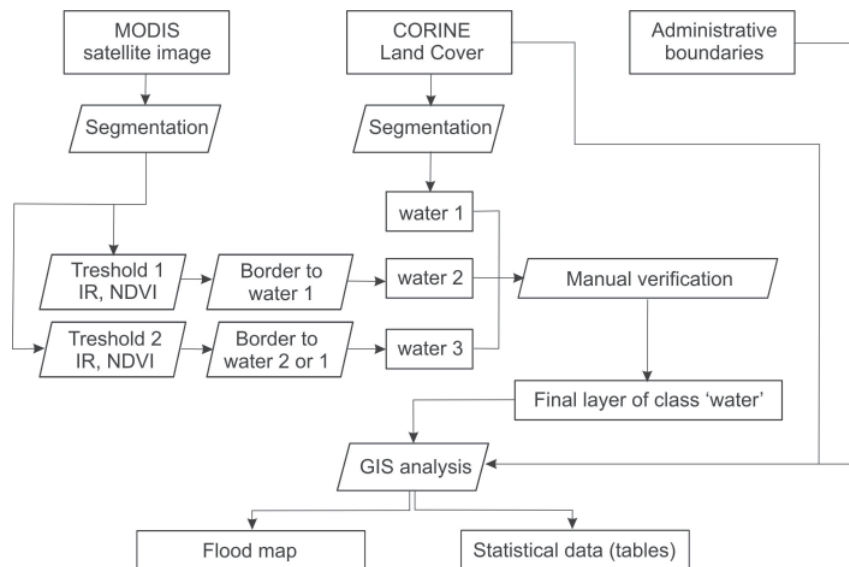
MODIS satellite image

CORINE Land Cover

Administrative boundaries

Segmentation

Segmentation

water 1

Treshold 1 IR, NDVI

Border to water 1

water 2

Manual verification

Treshold 2 IR, NDVI

Border to water 2 or 1

water 3

Final layer of class 'water'

GIS analysis

Flood map

Statistical data (tables)